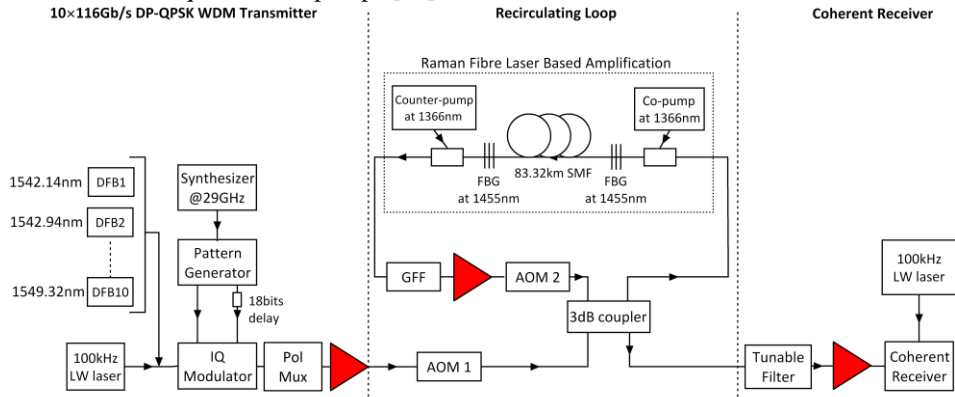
10×116Gb/s DP-QPSK WDM Transmitter

Recirculating Loop

Coherent Receiver

Raman Fibre Laser Based Amplification

Counter-pump at 1366nm

Co-pump at 1366nm

83.32km SMF

FBG at 1455nm

FBG at 1455nm

1542.14nm DFB1

1542.94nm DFB2

1549.32nm DFB10

Synthesizer @29GHz

Pattern Generator

18bits delay

GFF

AOM 2

3dB coupler

100kHz LW laser

100kHz LW laser

IQ Modulator

Pol Mux

AOM 1

Tunable Filter

Coherent Receiver